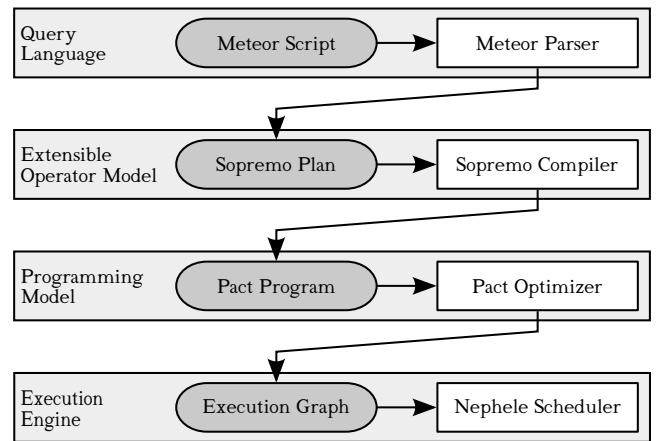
Query Language

Meteor Script

Meteor Parser

Extensible Operator Model

Sopremo Plan

Sopremo Compiler

Programming Model

Pact Program

Pact Optimizer

Execution Engine

Execution Graph

Nephele Scheduler